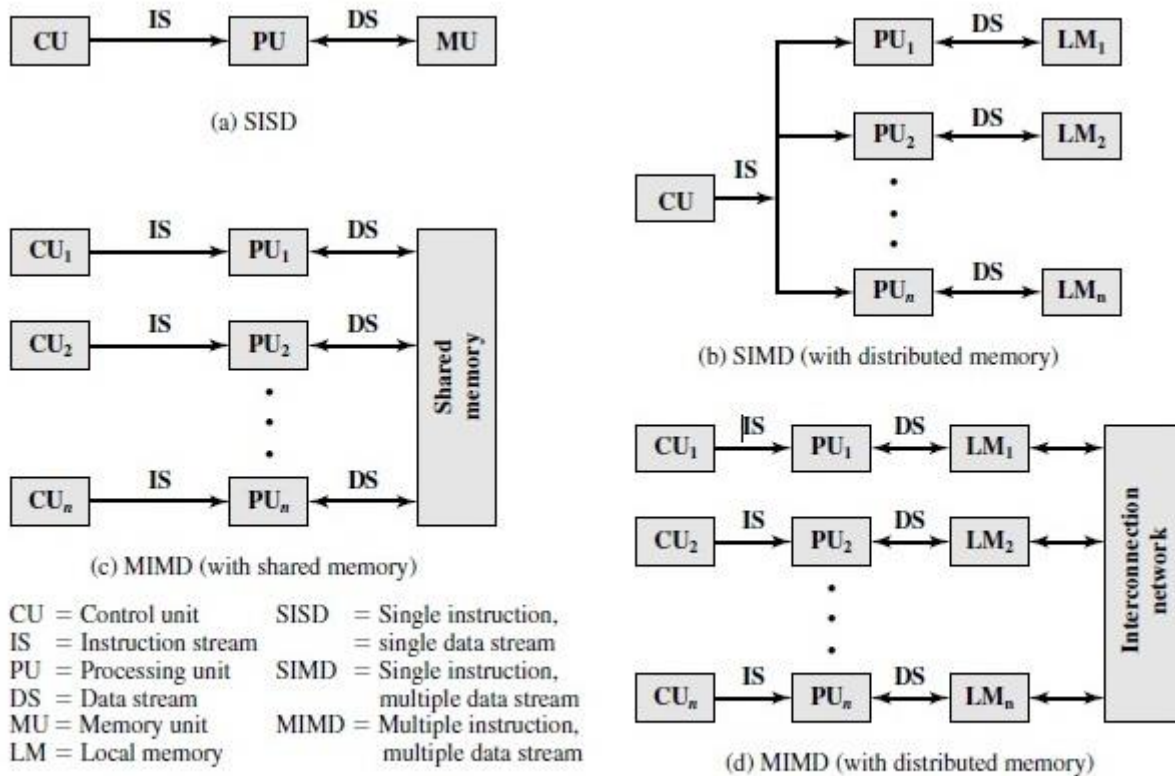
CU IS PU DS MU

(a) SISD

IS CU PU$_1$ DS LM$_1$
PU$_2$ DS LM$_2$
•
•
•
PU$_n$ DS LM$_n$

(b) SIMD (with distributed memory)

CU$_1$ IS PU$_1$ DS
CU$_2$ IS PU$_2$ DS
•
•
•
CU$_n$ IS PU$_n$ DS

Shared memory

(c) MIMD (with shared memory)

CU = Control unit
IS = Instruction stream
PU = Processing unit
DS = Data stream
MU = Memory unit
LM = Local memory

SISD = Single instruction, = single data stream
SIMD = Single instruction, multiple data stream
MIMD = Multiple instruction, multiple data stream

CU$_1$ IS PU$_1$ DS LM$_1$
CU$_2$ IS PU$_2$ DS LM$_2$
•
•
•
CU$_n$ IS PU$_n$ DS LM$_n$

Interconnection network

(d) MIMD (with distributed memory)